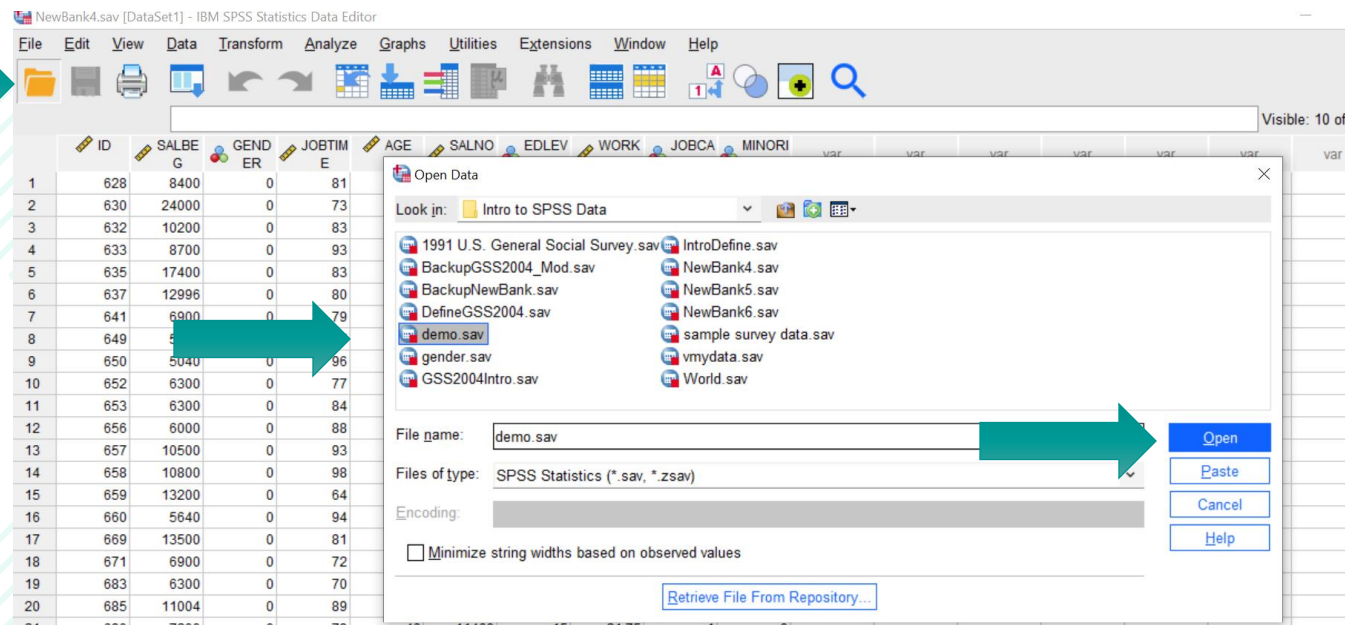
NewBank4.sav [DataSet1] - IBM SPSS Statistics Data Editor

File Edit View Data Transform Analyze Graphs Utilities Extensions Window Help

Visible: 10 of

| | ID | SALBEG | GENDER | JOBTIME | AGE | SALNO | EDLEV | WORK | JOBCA | MINORI | var | var | var | var | var | var | var |
|---|---|---|---|---|---|---|---|---|---|---|---|---|---|---|---|---|---|
| 1 | 628 | 8400 | 0 | 81 | | | | | | | | | | | | | |
| 2 | 630 | 24000 | 0 | 73 | | | | | | | | | | | | | |
| 3 | 632 | 10200 | 0 | 83 | | | | | | | | | | | | | |
| 4 | 633 | 8700 | 0 | 93 | | | | | | | | | | | | | |
| 5 | 635 | 17400 | 0 | 83 | | | | | | | | | | | | | |
| 6 | 637 | 12996 | 0 | 80 | | | | | | | | | | | | | |
| 7 | 641 | 6900 | 0 | 79 | | | | | | | | | | | | | |
| 8 | 649 | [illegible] | | | | | | | | | | | | | | | |
| 9 | 650 | 5040 | 0 | 96 | | | | | | | | | | | | | |
| 10 | 652 | 6300 | 0 | 77 | | | | | | | | | | | | | |
| 11 | 653 | 6300 | 0 | 84 | | | | | | | | | | | | | |
| 12 | 656 | 6000 | 0 | 88 | | | | | | | | | | | | | |
| 13 | 657 | 10500 | 0 | 93 | | | | | | | | | | | | | |
| 14 | 658 | 10800 | 0 | 98 | | | | | | | | | | | | | |
| 15 | 659 | 13200 | 0 | 64 | | | | | | | | | | | | | |
| 16 | 660 | 5640 | 0 | 94 | | | | | | | | | | | | | |
| 17 | 669 | 13500 | 0 | 81 | | | | | | | | | | | | | |
| 18 | 671 | 6900 | 0 | 72 | | | | | | | | | | | | | |
| 19 | 683 | 6300 | 0 | 70 | | | | | | | | | | | | | |
| 20 | 685 | 11004 | 0 | 89 | | | | | | | | | | | | | |

Open Data

Look in: Intro to SPSS Data

1991 U.S. General Social Survey.sav
BackupGSS2004_Mod.sav
BackupNewBank.sav
DefineGSS2004.sav
demo.sav
gender.sav
GSS2004Intro.sav
IntroDefine.sav
NewBank4.sav
NewBank5.sav
NewBank6.sav
sample survey data.sav
vmydata.sav
World.sav

File name: demo.sav
Files of type: SPSS Statistics (*.sav, *.zsav)
Encoding:

Minimize string widths based on observed values

Open
Paste
Cancel
Help

Retrieve File From Repository...